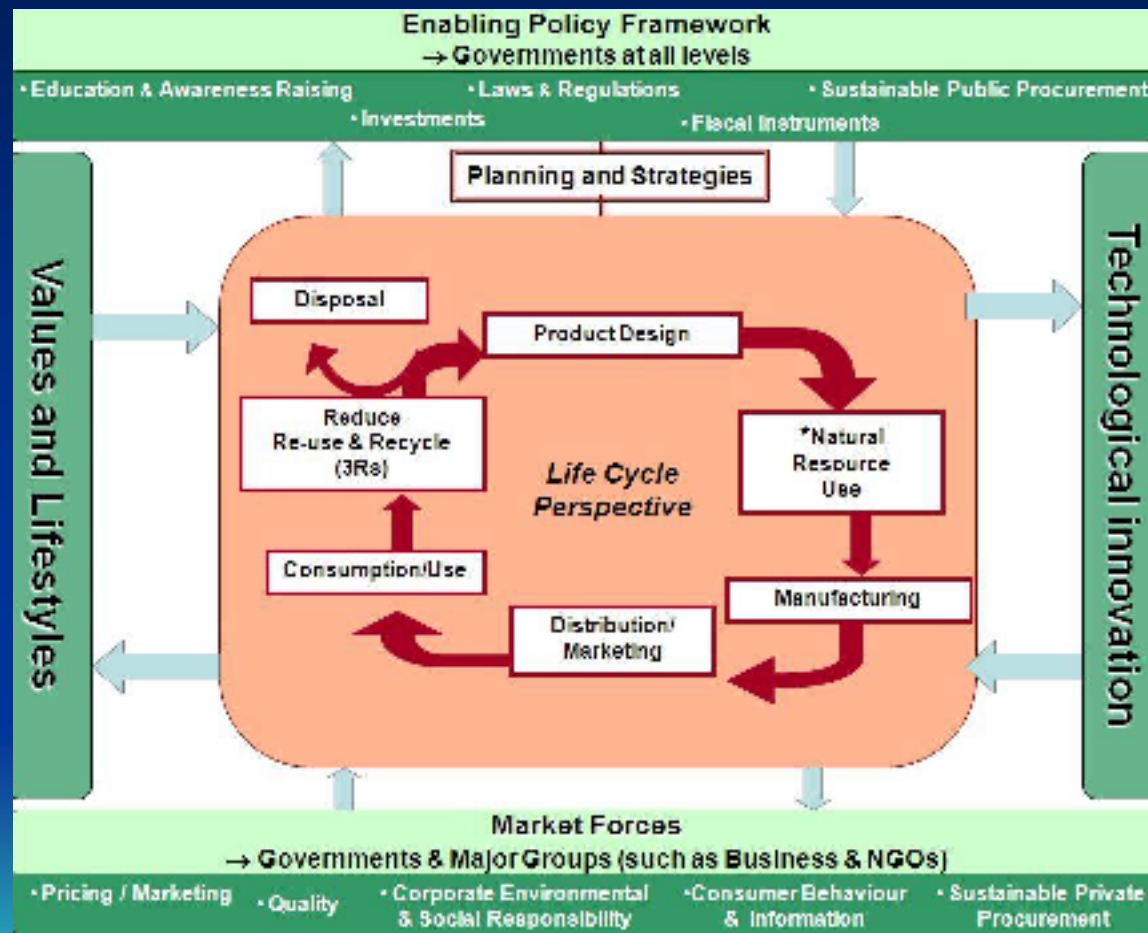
Enabling Policy Framework
→ Governments at all levels

• Education & Awareness Raising • Laws & Regulations • Sustainable Public Procurement
• Investments • Fiscal Instruments

Planning and Strategies

Values and Lifestyles

Technological innovation

Disposal

Product Design

Reduce
Re-use & Recycle
(3Rs)

Life Cycle Perspective

*Natural Resource Use

Consumption/Use

Manufacturing

Distribution/ Marketing

Market Forces
→ Governments & Major Groups (such as Business & NGOs)

• Pricing / Marketing • Quality • Corporate Environmental & Social Responsibility • Consumer Behaviour & Information • Sustainable Private Procurement